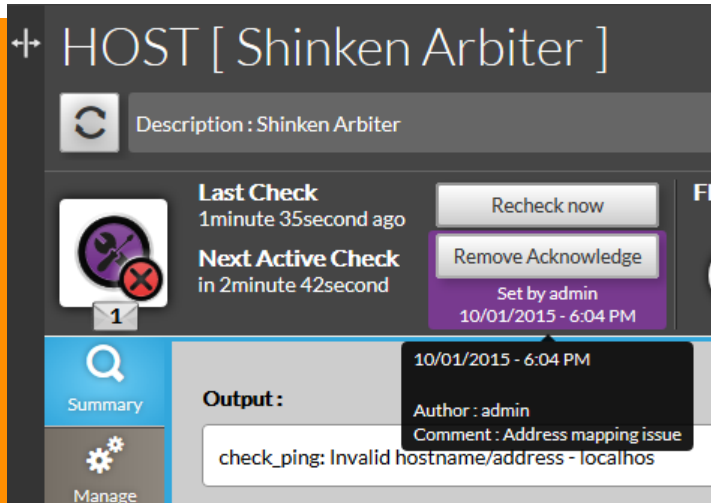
HOST [ Shinken Arbiter ]

Description : Shinken Arbiter

Last Check
1minute 35second ago

Next Active Check
in 2minute 42second

Recheck now

Remove Acknowledge

Set by admin
10/01/2015 - 6:04 PM

1

Fl

Summary

Manage

Output :

10/01/2015 - 6:04 PM

Author : admin
Comment : Address mapping issue

check_ping: Invalid hostname/address - localhos